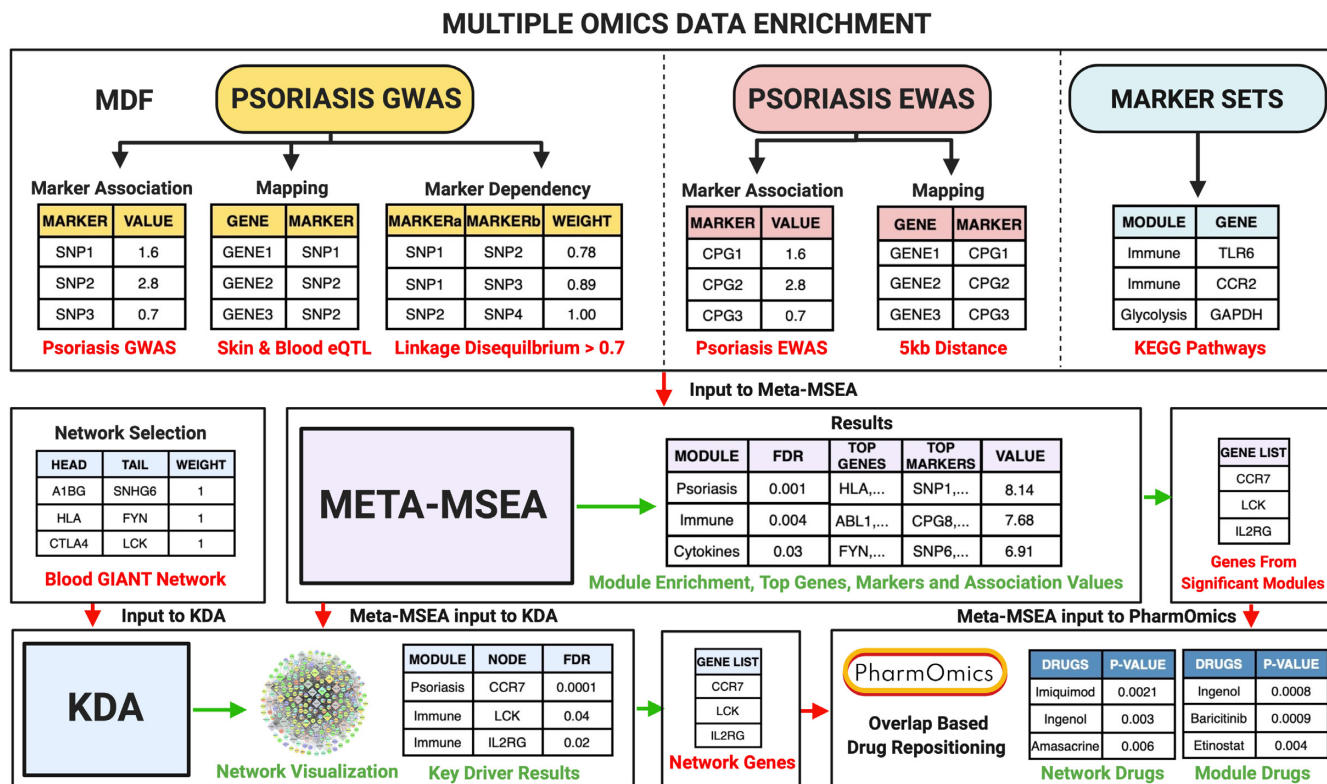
MULTIPLE OMICS DATA ENRICHMENT

MDF

PSORIASIS GWAS

Marker Association

| MARKER | VALUE |
|---|---|
| SNP1 | 1.6 |
| SNP2 | 2.8 |
| SNP3 | 0.7 |

Psoriasis GWAS

Mapping

| GENE | MARKER |
|---|---|
| GENE1 | SNP1 |
| GENE2 | SNP2 |
| GENE3 | SNP2 |

Skin & Blood eQTL

Marker Dependency

| MARKERa | MARKERb | WEIGHT |
|---|---|---|
| SNP1 | SNP2 | 0.78 |
| SNP1 | SNP3 | 0.89 |
| SNP2 | SNP4 | 1.00 |

Linkage Disequilbrium > 0.7

PSORIASIS EWAS

Marker Association

| MARKER | VALUE |
|---|---|
| CPG1 | 1.6 |
| CPG2 | 2.8 |
| CPG3 | 0.7 |

Psoriasis EWAS

Mapping

| GENE | MARKER |
|---|---|
| GENE1 | CPG1 |
| GENE2 | CPG2 |
| GENE3 | CPG3 |

5kb Distance

MARKER SETS

| MODULE | GENE |
|---|---|
| Immune | TLR6 |
| Immune | CCR2 |
| Glycolysis | GAPDH |

KEGG Pathways

Input to Meta-MSEA

Network Selection

| HEAD | TAIL | WEIGHT |
|---|---|---|
| A1BG | SNHG6 | 1 |
| HLA | FYN | 1 |
| CTLA4 | LCK | 1 |

Blood GIANT Network

META-MSEA

Results

| MODULE | FDR | TOP GENES | TOP MARKERS | VALUE |
|---|---|---|---|---|
| Psoriasis | 0.001 | HLA,... | SNP1,... | 8.14 |
| Immune | 0.004 | ABL1,... | CPG8,... | 7.68 |
| Cytokines | 0.03 | FYN,... | SNP6,... | 6.91 |

Module Enrichment, Top Genes, Markers and Association Values

| GENE LIST |
|---|
| CCR7 |
| LCK |
| IL2RG |

Genes From Significant Modules

Input to KDA

Meta-MSEA input to KDA

Meta-MSEA input to PharmOmics

KDA

Network Visualization

| MODULE | NODE | FDR |
|---|---|---|
| Psoriasis | CCR7 | 0.0001 |
| Immune | LCK | 0.04 |
| Immune | IL2RG | 0.02 |

Key Driver Results

| GENE LIST |
|---|
| CCR7 |
| LCK |
| IL2RG |

Network Genes

PharmOmics

Overlap Based Drug Repositioning

| DRUGS | P-VALUE |
|---|---|
| Imiquimod | 0.0021 |
| Ingenol | 0.003 |
| Amasacrine | 0.006 |

Network Drugs

| DRUGS | P-VALUE |
|---|---|
| Ingenol | 0.0008 |
| Baricitinib | 0.0009 |
| Etinostat | 0.004 |

Module Drugs